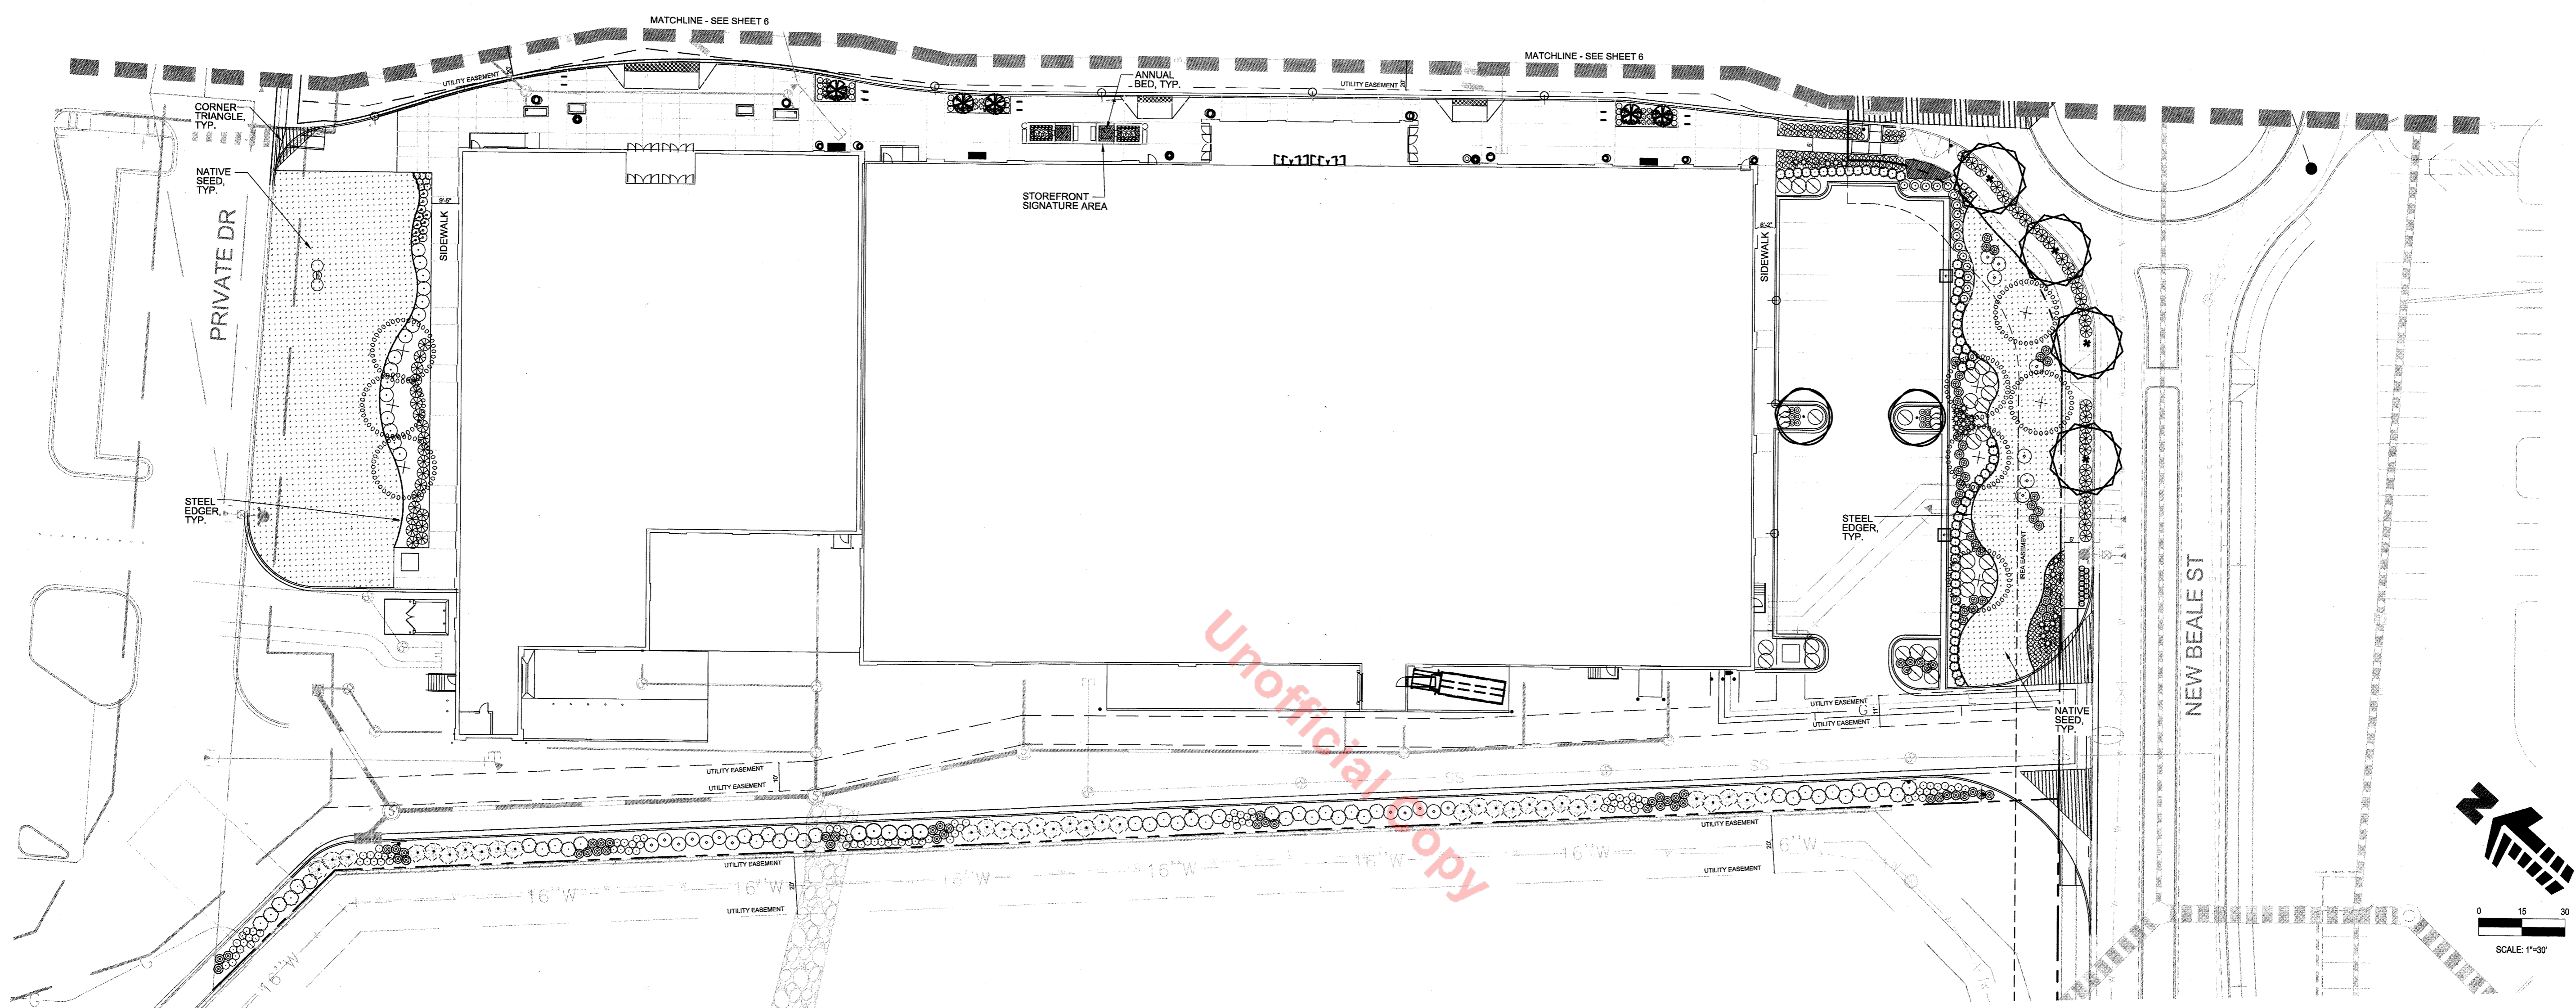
MATCHLINE - SEE SHEET 6

MATCHLINE - SEE SHEET 6

UTILITY EASEMENT

UTILITY EASEMENT

ANNUAL BED, TYP.

CORNER TRIANGLE, TYP.

NATIVE SEED, TYP.

PRIVATE DR

SIDEWALK

STOREFRONT SIGNATURE AREA

SIDEWALK

STEEL EDGER, TYP.

STEEL EDGER, TYP.

NATIVE SEED, TYP.

NEW BEALE ST

UTILITY EASEMENT

UTILITY EASEMENT

UTILITY EASEMENT

UTILITY EASEMENT

UTILITY EASEMENT

UTILITY EASEMENT

UTILITY EASEMENT

UTILITY EASEMENT

SS

SS

16"W

16"W

16"W

16"W

16"W

16"W

16"W

16"W

6"W

Unofficial Copy

N

0 15 30

SCALE: 1"=30'